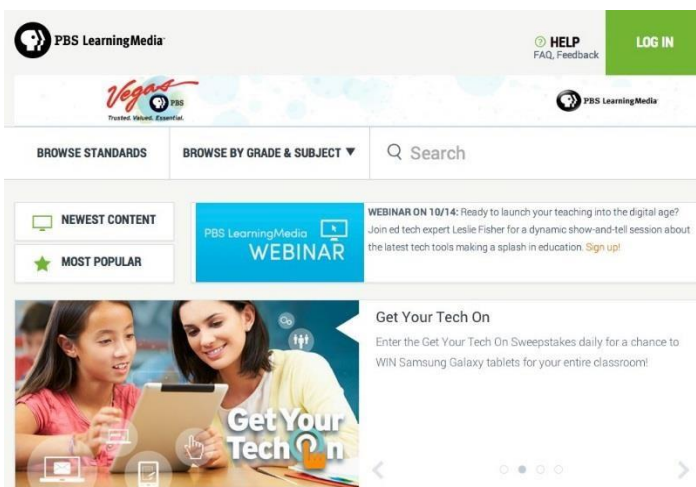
PBS LearningMedia

HELP
FAQ, Feedback

LOG IN

Vegas PBS
Trusted. Valued. Essential.

PBS LearningMedia

BROWSE STANDARDS

BROWSE BY GRADE & SUBJECT ▼

Search

NEWEST CONTENT

MOST POPULAR

PBS LearningMedia
WEBINAR

WEBINAR ON 10/14: Ready to launch your teaching into the digital age? Join ed tech expert Leslie Fisher for a dynamic show-and-tell session about the latest tech tools making a splash in education. Sign up!

Get Your Tech On

Get Your Tech On

Enter the Get Your Tech On Sweepstakes daily for a chance to WIN Samsung Galaxy tablets for your entire classroom!